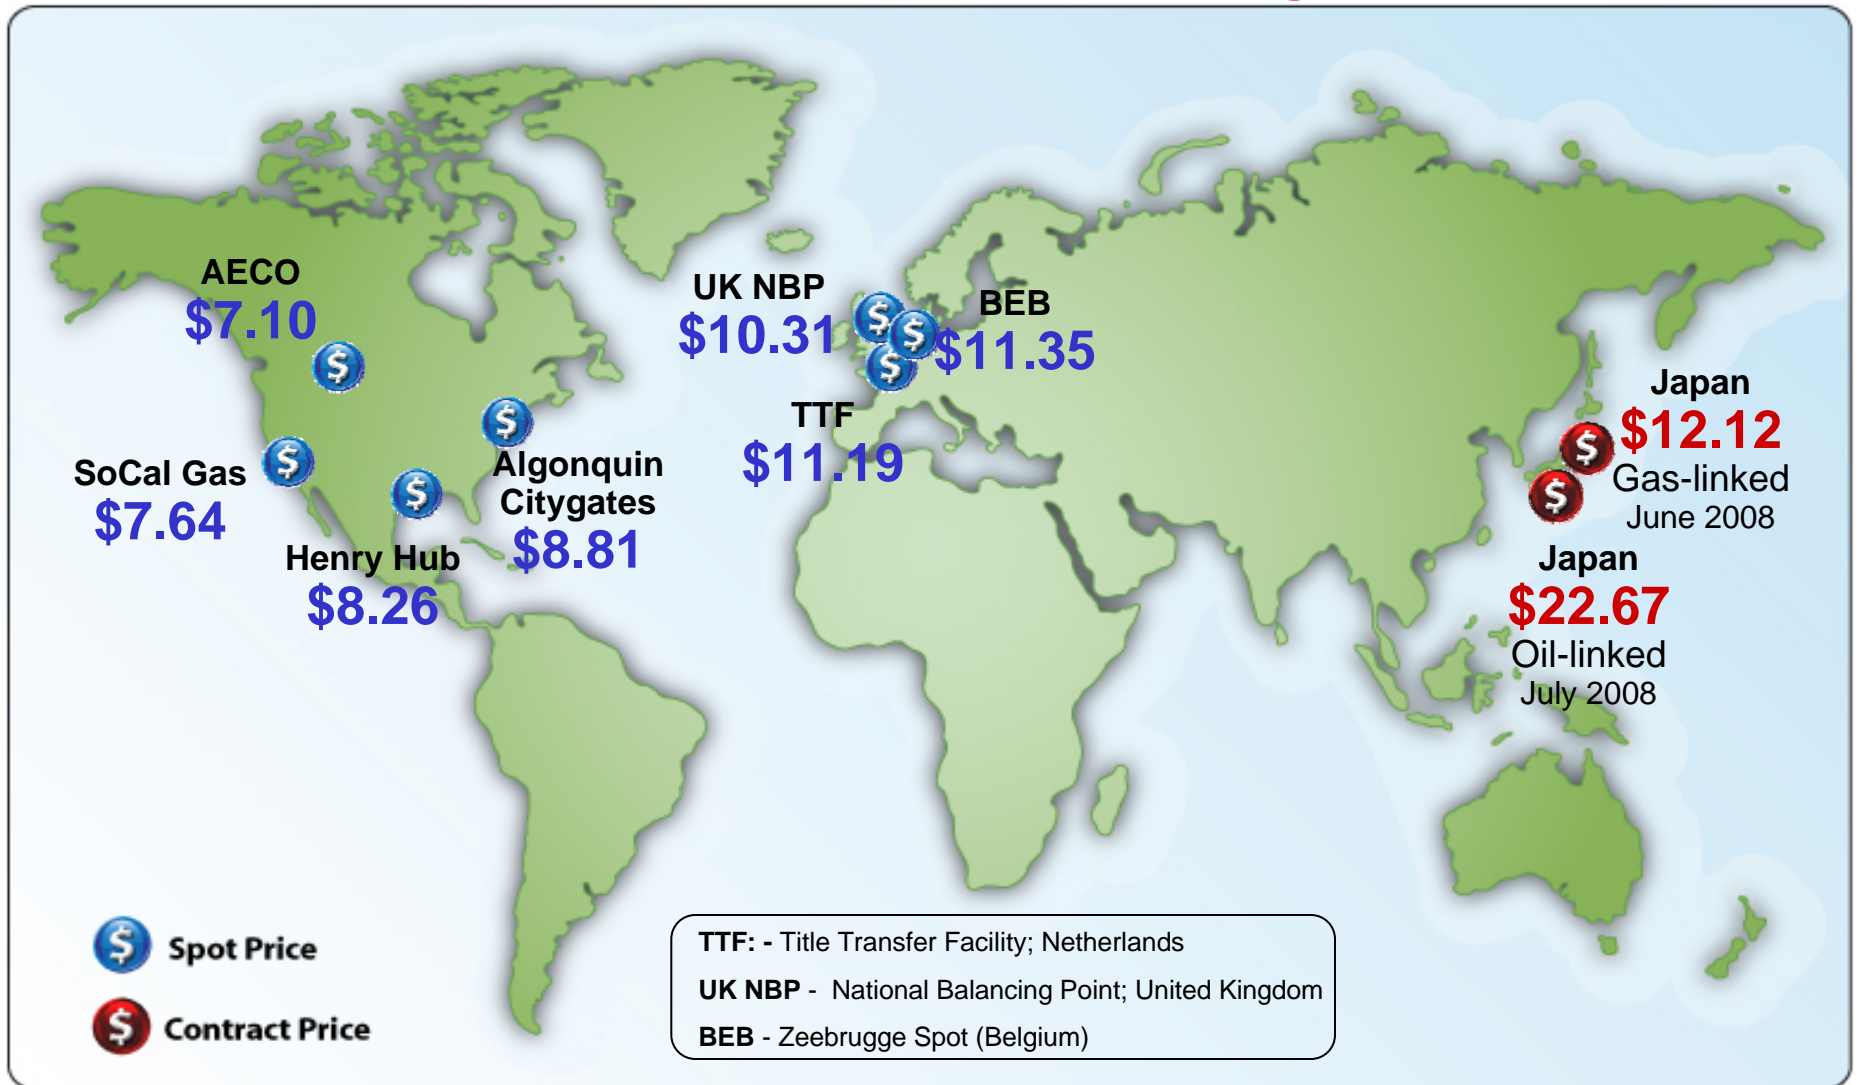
AECO
$7.10

SoCal Gas
$7.64

Henry Hub
$8.26

Algonquin Citygates
$8.81

UK NBP
$10.31

BEB
$11.35

TTF
$11.19

Japan
$12.12
Gas-linked
June 2008

Japan
$22.67
Oil-linked
July 2008

Spot Price

Contract Price

TTF: - Title Transfer Facility; Netherlands
UK NBP - National Balancing Point; United Kingdom
BEB - Zeebrugge Spot (Belgium)